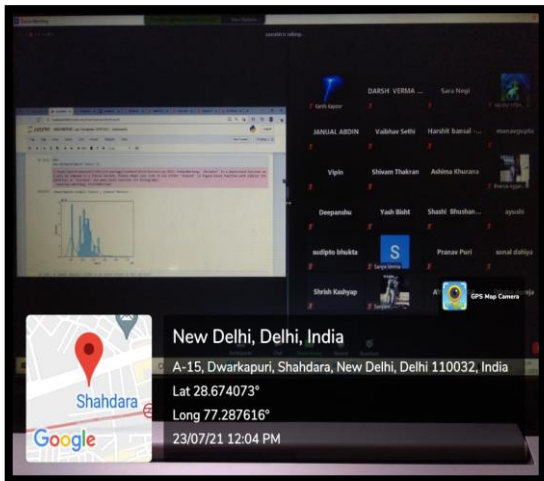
Zoom Meeting

... is talking...

DARSH VERMA ...

Sara Negi

JANUAL ABDIN

Vaibhav Sethi

Harshit bansal ...

Vipin

Shivam Thakran

Ashima Khurana

Deepanshu

Yash Bisht

Shashi Bhushan...

ayushi

sudipto bhukta

Pranav Puri

sonal dahiya

Shrish Kashyap

GPS Map Camera

Shahdara

Google

New Delhi, Delhi, India

A-15, Dwarkapuri, Shahdara, New Delhi, Delhi 110032, India

Lat 28.674073°

Long 77.287616°

23/07/21 12:04 PM